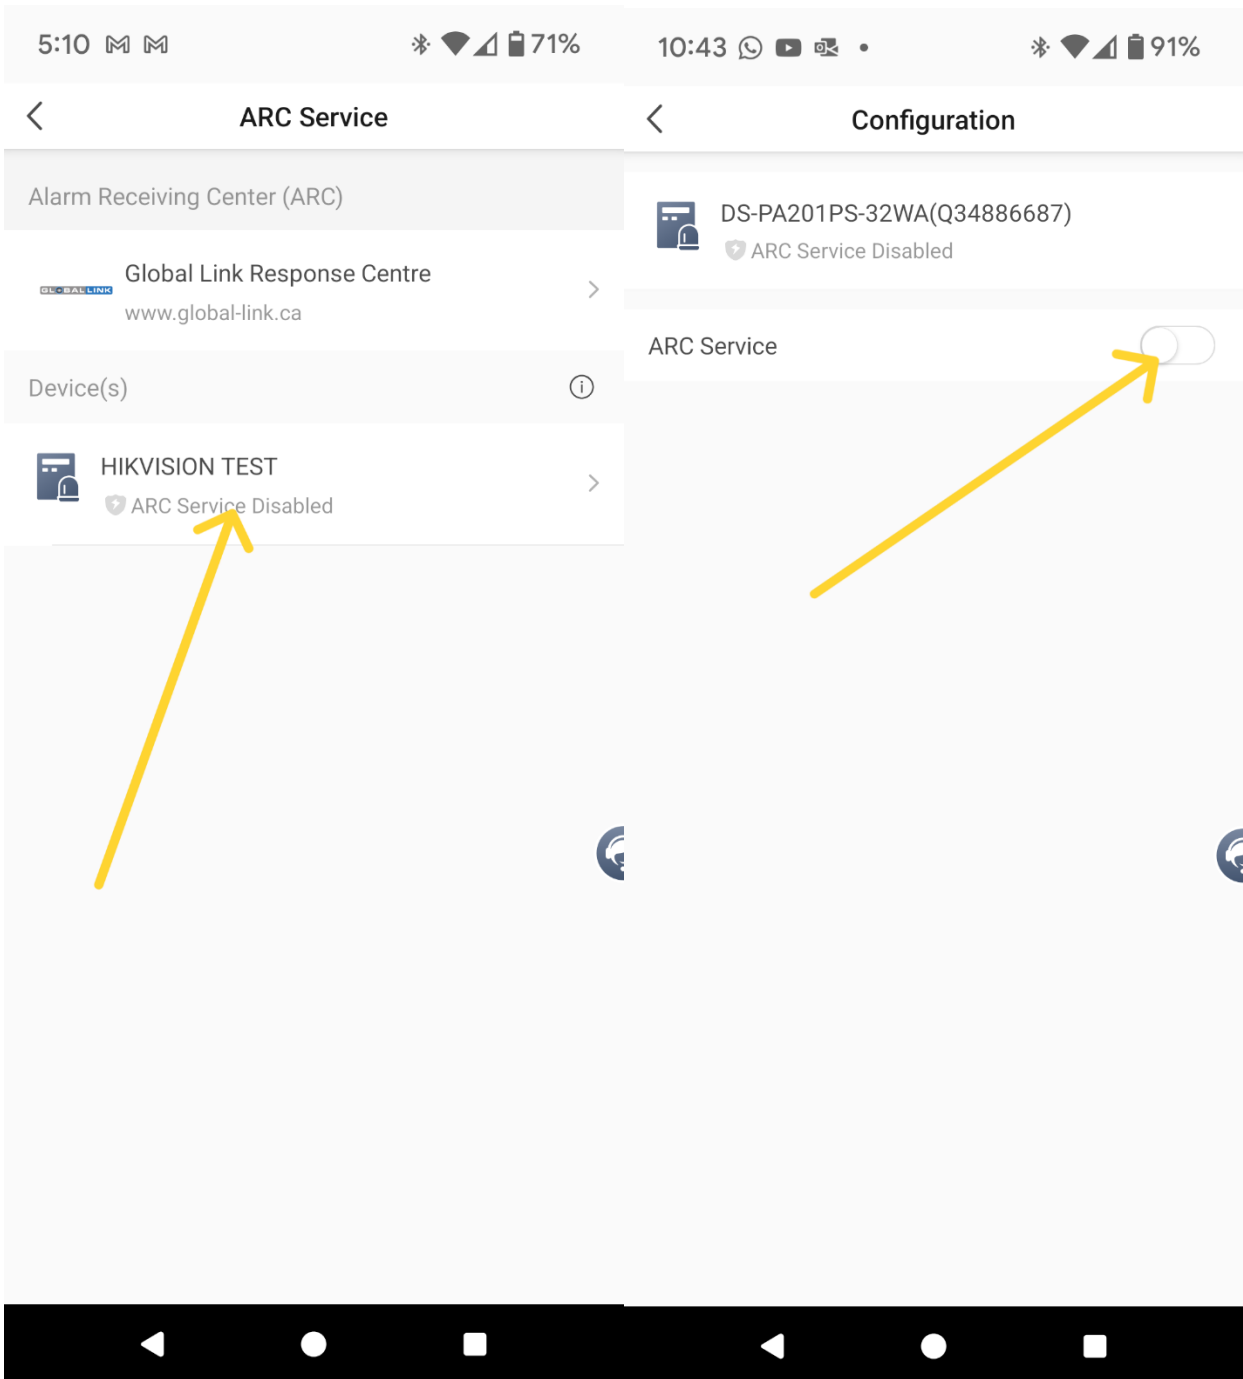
5:10 71%

ARC Service

Alarm Receiving Center (ARC)

GLOBALLINK

Global Link Response Centre

www.global-link.ca

Device(s)

HIKVISION TEST

ARC Service Disabled

10:43 91%

Configuration

DS-PA201PS-32WA(Q34886687)

ARC Service Disabled

ARC Service